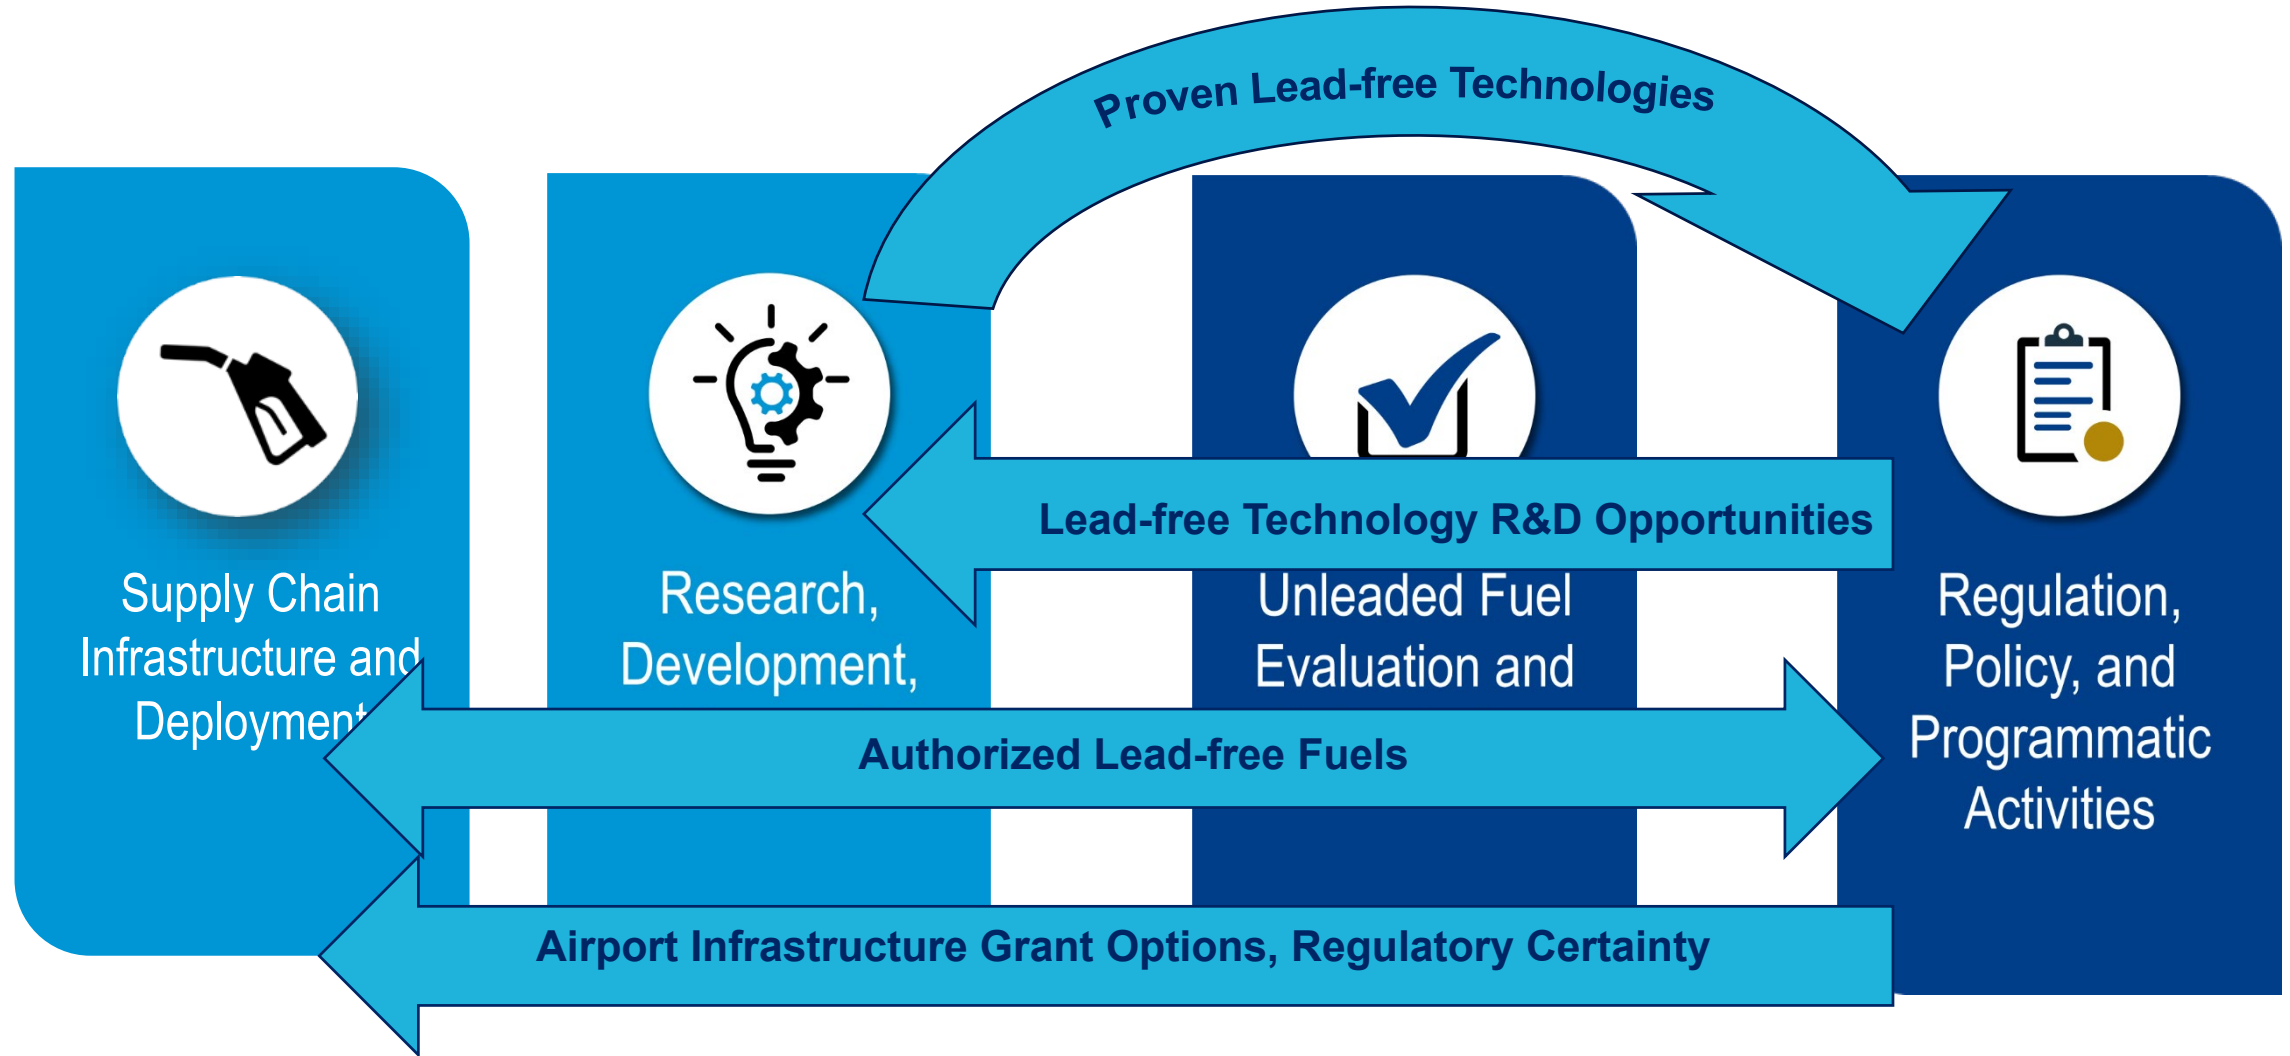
Proven Lead-free Technologies

Supply Chain Infrastructure and Deployment

Research, Development,

Unleaded Fuel Evaluation and

Regulation, Policy, and Programmatic Activities

Lead-free Technology R&D Opportunities

Authorized Lead-free Fuels

Airport Infrastructure Grant Options, Regulatory Certainty